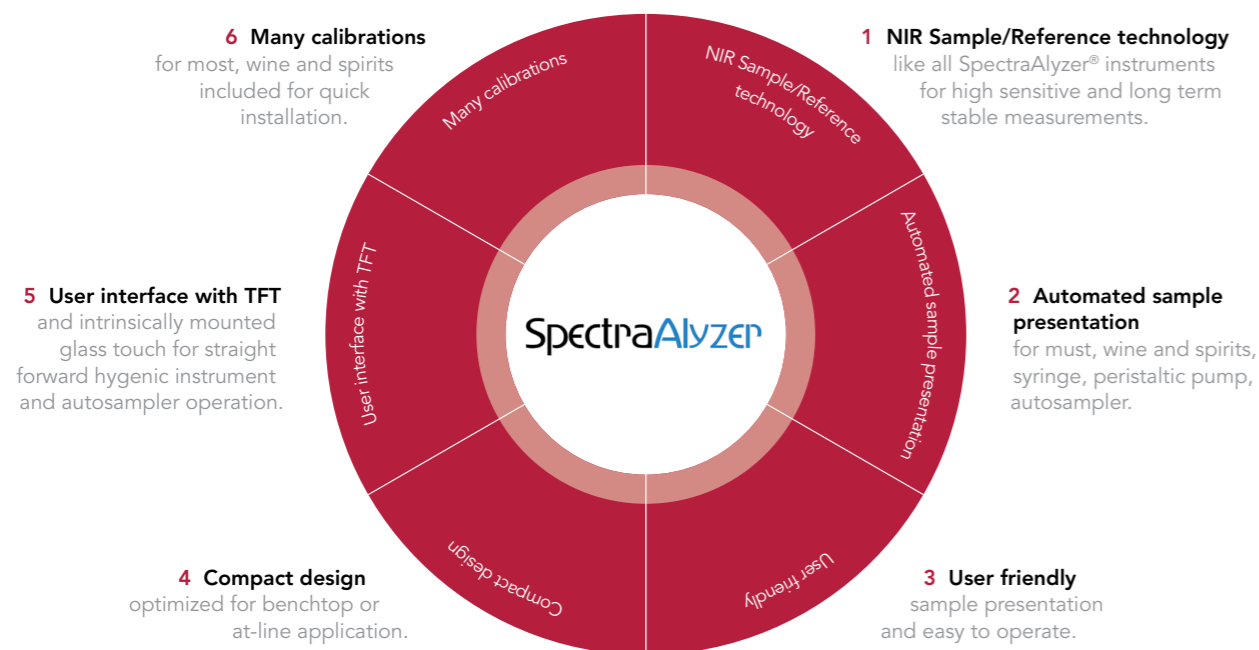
6 Many calibrations
for most, wine and spirits included for quick installation.

1 NIR Sample/Reference technology
like all SpectraAlyzer® instruments for high sensitive and long term stable measurements.

Many calibrations

NIR Sample/Reference technology

5 User interface with TFT
and intrinsically mounted glass touch for straight forward hygenic instrument and autosampler operation.

User interface with TFT

SpectraAlyzer

Automated sample presentation

2 Automated sample presentation
for must, wine and spirits, syringe, peristaltic pump, autosampler.

Compact design

User friendly

4 Compact design
optimized for benchtop or at-line application.

3 User friendly
sample presentation and easy to operate.